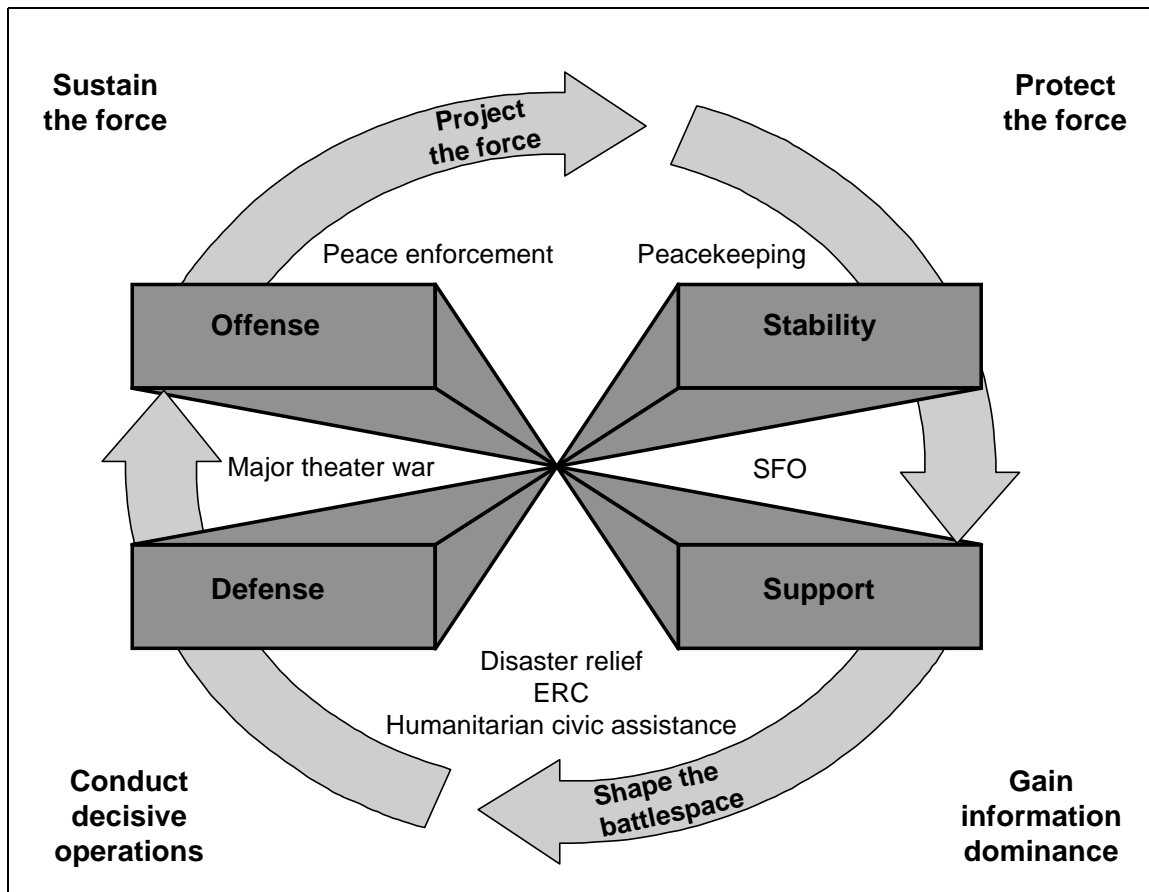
Sustain the force

Project the force

Protect the force

Peace enforcement

Peacekeeping

Offense

Stability

Major theater war

SFO

Defense

Support

Disaster relief
ERC
Humanitarian civic assistance

Conduct decisive operations

Shape the battlespace

Gain information dominance